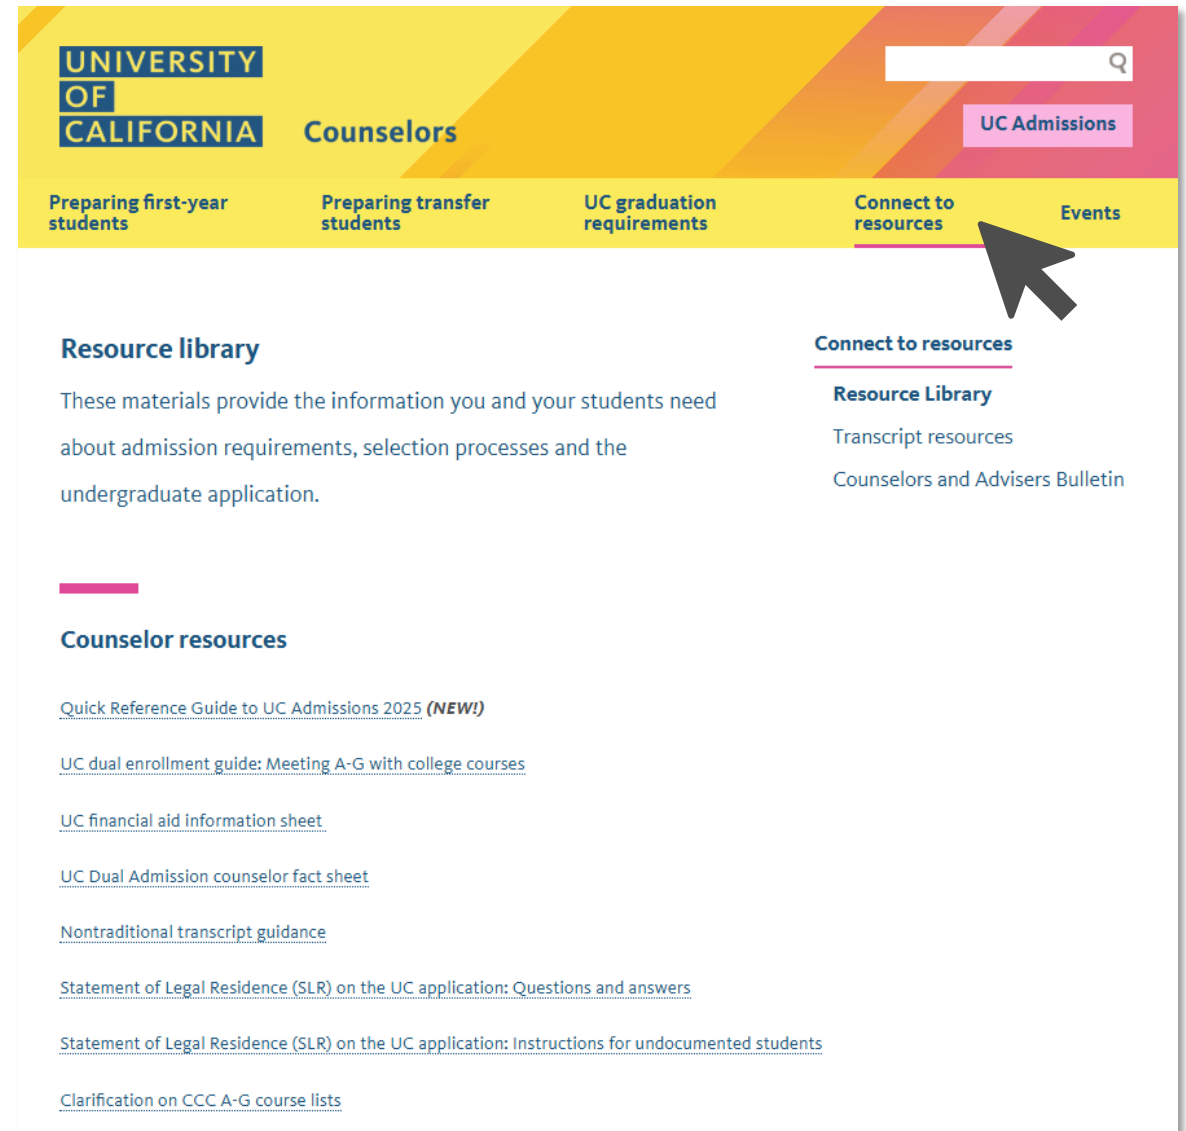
UNIVERSITY OF CALIFORNIA

Counselors

UC Admissions

Preparing first-year students

Preparing transfer students

UC graduation requirements

Connect to resources

Events

Resource library

These materials provide the information you and your students need about admission requirements, selection processes and the undergraduate application.

Connect to resources

Resource Library

Transcript resources

Counselors and Advisers Bulletin

Counselor resources

Quick Reference Guide to UC Admissions 2025 *(NEW!)*

UC dual enrollment guide: Meeting A-G with college courses

UC financial aid information sheet

UC Dual Admission counselor fact sheet

Nontraditional transcript guidance

Statement of Legal Residence (SLR) on the UC application: Questions and answers

Statement of Legal Residence (SLR) on the UC application: Instructions for undocumented students

Clarification on CCC A-G course lists